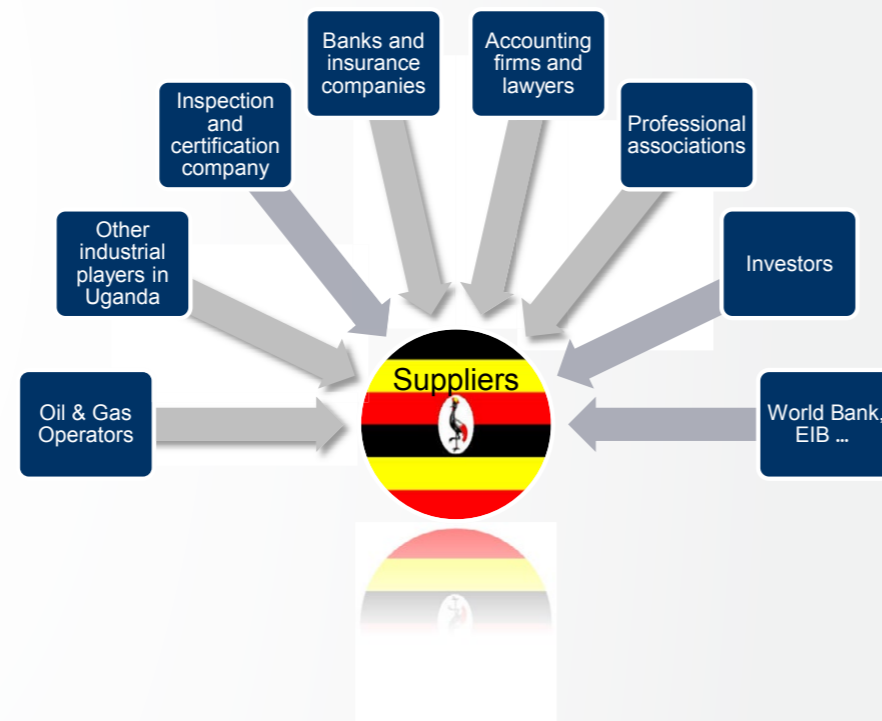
Banks and insurance companies

Accounting firms and lawyers

Inspection and certification company

Professional associations

Other industrial players in Uganda

Investors

Suppliers

Oil & Gas Operators

World Bank, EIB …